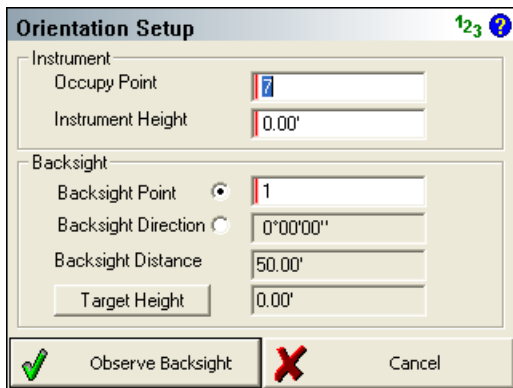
Orientation Setup $1_{2}3$ ?

Instrument

Occupy Point 7

Instrument Height 0.00'

Backsight

Backsight Point 1

Backsight Direction 0°00'00"

Backsight Distance 50.00'

Target Height 0.00'

Observe Backsight

Cancel